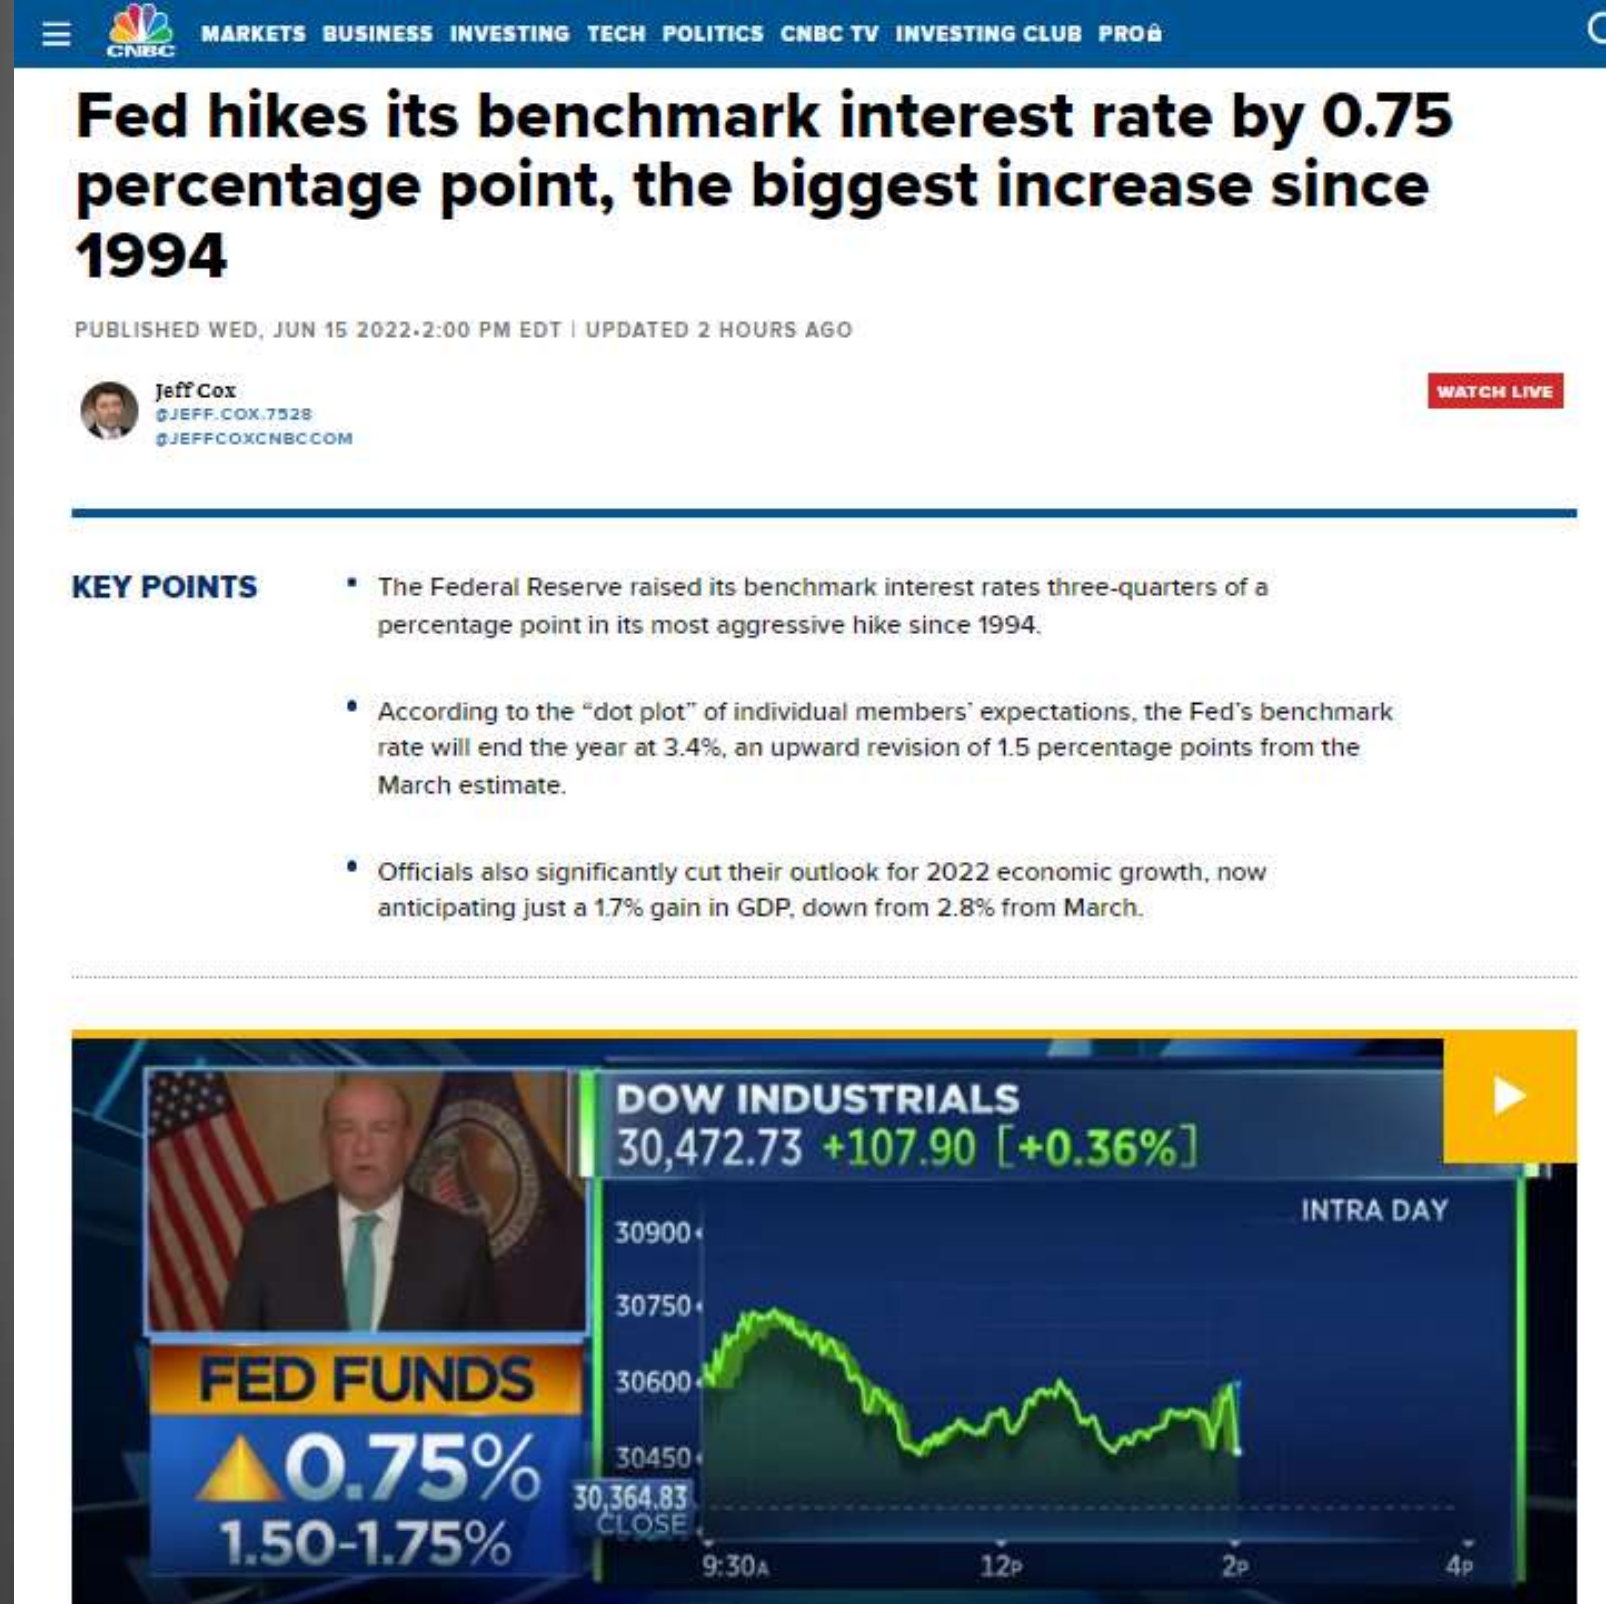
CNBC MARKETS BUSINESS INVESTING TECH POLITICS CNBC TV INVESTING CLUB PRO

Fed hikes its benchmark interest rate by 0.75 percentage point, the biggest increase since 1994

PUBLISHED WED, JUN 15 2022-2:00 PM EDT | UPDATED 2 HOURS AGO

Jeff Cox
@JEFF.COX.7528
@JEFFCOXCNBCCOM

WATCH LIVE

KEY POINTS

• The Federal Reserve raised its benchmark interest rates three-quarters of a percentage point in its most aggressive hike since 1994.

• According to the "dot plot" of individual members' expectations, the Fed's benchmark rate will end the year at 3.4%, an upward revision of 1.5 percentage points from the March estimate.

• Officials also significantly cut their outlook for 2022 economic growth, now anticipating just a 1.7% gain in GDP, down from 2.8% from March.

DOW INDUSTRIALS
30,472.73 +107.90 [+0.36%]

INTRA DAY

30900
30750
30600
30450
30,364.83 CLOSE

9:30A 12P 2P 4P

FED FUNDS
0.75%
1.50-1.75%